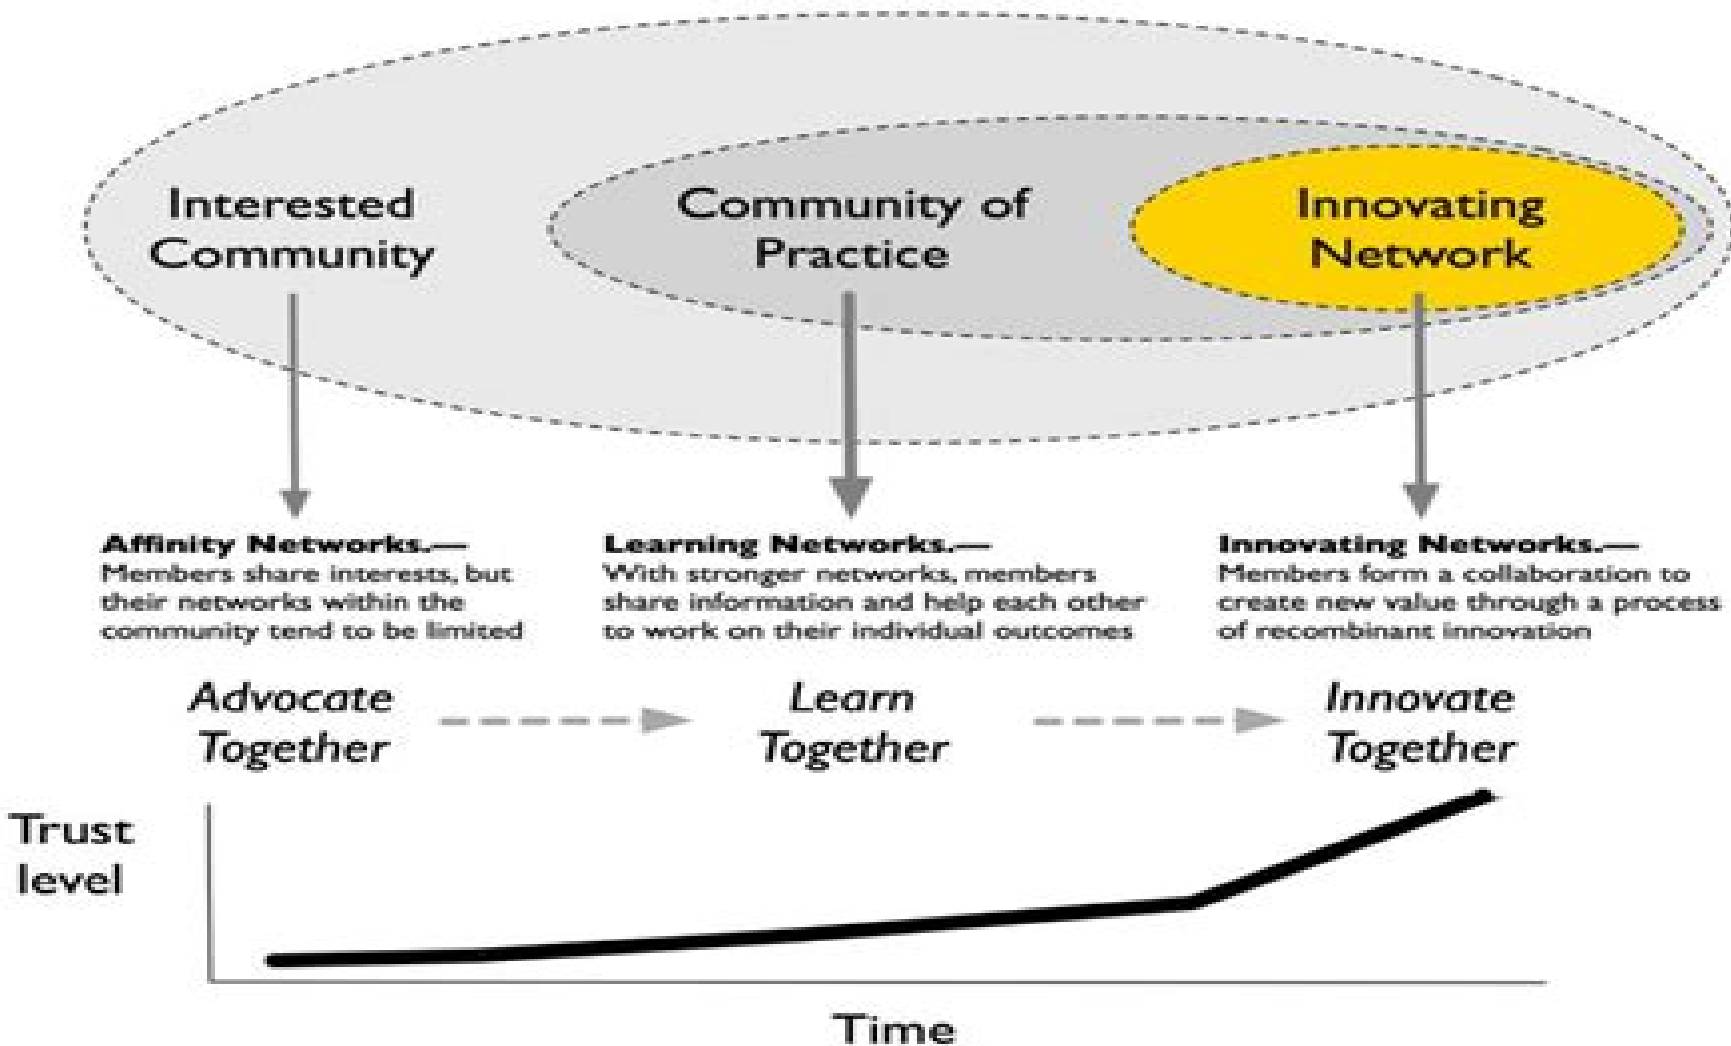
Interested Community

Community of Practice

Innovating Network

**Affinity Networks.—** Members share interests, but their networks within the community tend to be limited

**Learning Networks.—** With stronger networks, members share information and help each other to work on their individual outcomes

**Innovating Networks.—** Members form a collaboration to create new value through a process of recombinant innovation

*Advocate Together*

*Learn Together*

*Innovate Together*

Trust level

Time